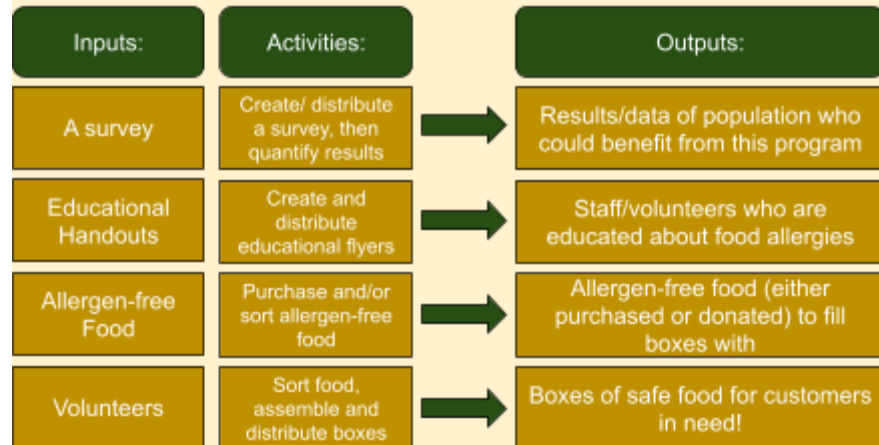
| Inputs: | Activities: | Outputs: |
|---|---|---|
| A survey | Create/ distribute a survey, then quantify results | Results/data of population who could benefit from this program |
| Educational Handouts | Create and distribute educational flyers | Staff/volunteers who are educated about food allergies |
| Allergen-free Food | Purchase and/or sort allergen-free food | Allergen-free food (either purchased or donated) to fill boxes with |
| Volunteers | Sort food, assemble and distribute boxes | Boxes of safe food for customers in need! |